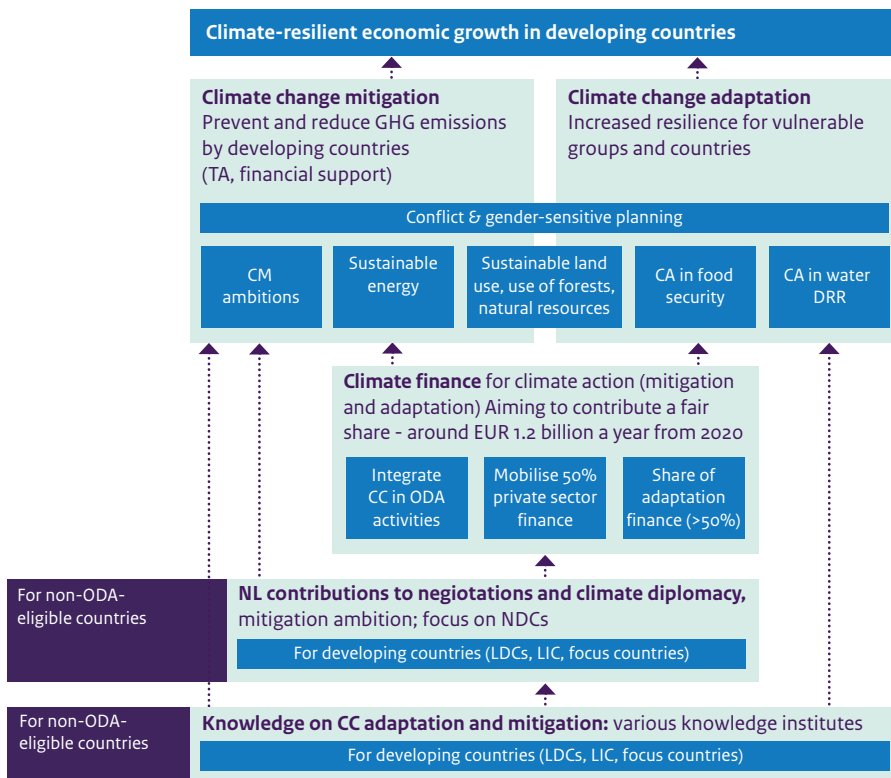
Climate-resilient economic growth in developing countries

Climate change mitigation
Prevent and reduce GHG emissions by developing countries
(TA, financial support)

Climate change adaptation
Increased resilience for vulnerable groups and countries

Conflict & gender-sensitive planning

CM ambitions

Sustainable energy

Sustainable land use, use of forests, natural resources

CA in food security

CA in water DRR

Climate finance for climate action (mitigation and adaptation) Aiming to contribute a fair share - around EUR 1.2 billion a year from 2020

Integrate CC in ODA activities

Mobilise 50% private sector finance

Share of adaptation finance (>50%)

For non-ODA-eligible countries

NL contributions to negotiations and climate diplomacy, mitigation ambition; focus on NDCs

For developing countries (LDCs, LIC, focus countries)

For non-ODA-eligible countries

Knowledge on CC adaptation and mitigation: various knowledge institutes

For developing countries (LDCs, LIC, focus countries)